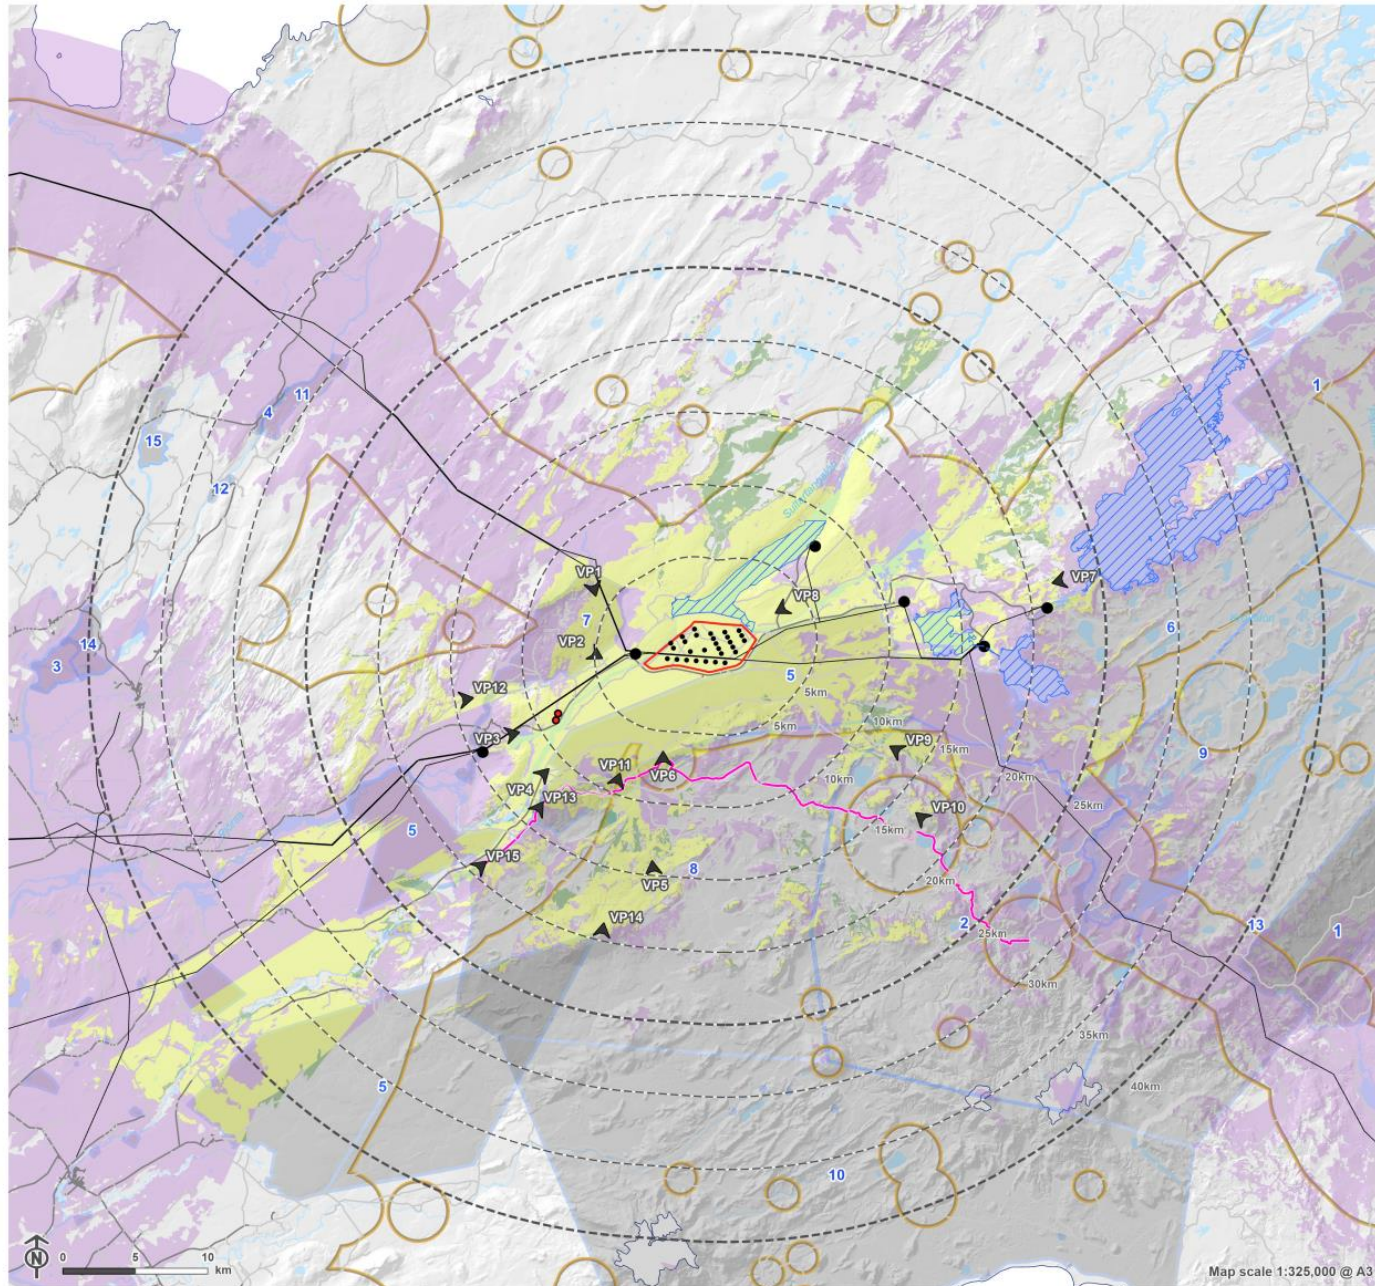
1
11
4
15
12
14
3
VP1
7
VP2
VP8
VP7
6
5
5km
VP12
VP3
5km
10km
VP9
15km
VP11
VP6
10km
20km
25km
9
VP4
VP13
VP10
15km
5
VP15
VP5
8
20km
VP14
2
25km
13
1
30km
35km
40km
5
10
N
0
5
10
km
Map scale 1:325,000 @ A3